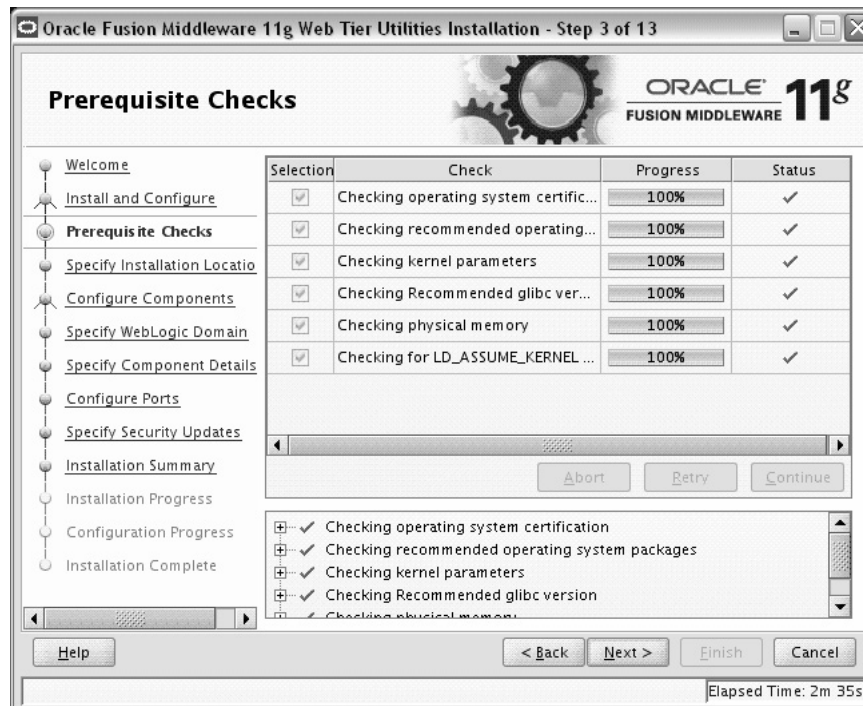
Oracle Fusion Middleware 11g Web Tier Utilities Installation - Step 3 of 13

Prerequisite Checks

ORACLE FUSION MIDDLEWARE 11g

Welcome
Install and Configure
Prerequisite Checks
Specify Installation Locatio
Configure Components
Specify WebLogic Domain
Specify Component Details
Configure Ports
Specify Security Updates
Installation Summary
Installation Progress
Configuration Progress
Installation Complete

| Selection | Check | Progress | Status |
|---|---|---|---|
| ✓ | Checking operating system certific... | 100% | ✓ |
| ✓ | Checking recommended operating... | 100% | ✓ |
| ✓ | Checking kernel parameters | 100% | ✓ |
| ✓ | Checking Recommended glibc ver... | 100% | ✓ |
| ✓ | Checking physical memory | 100% | ✓ |
| ✓ | Checking for LD_ASSUME_KERNEL ... | 100% | ✓ |

Abort Retry Continue

✓ Checking operating system certification
✓ Checking recommended operating system packages
✓ Checking kernel parameters
✓ Checking Recommended glibc version
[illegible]

Help
< Back Next > Finish Cancel

Elapsed Time: 2m 35s